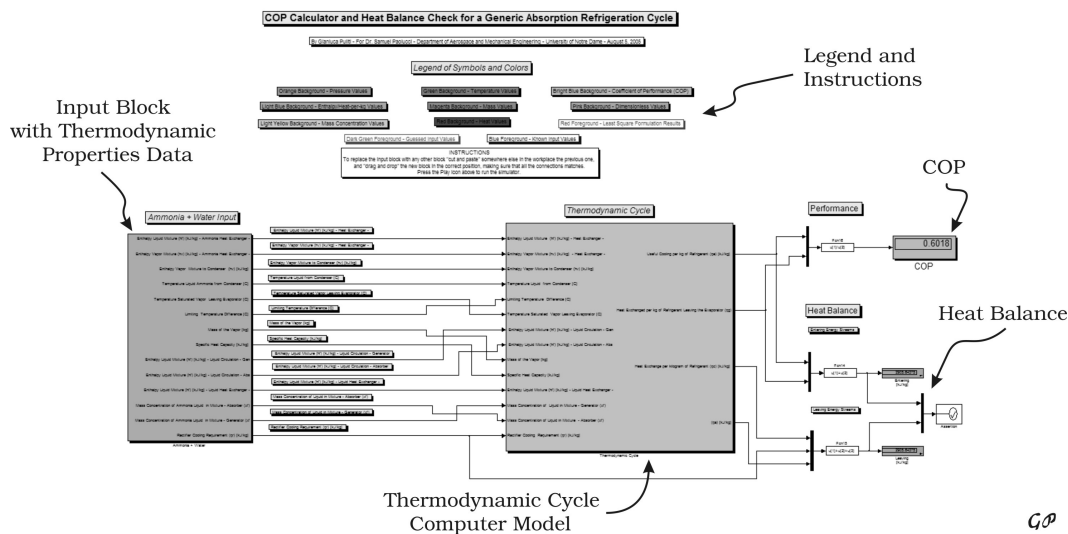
COP Calculator and Heat Balance Check for a Generic Absorption Refrigeration Cycle

By Gianluca Puliti - For Dr. Samuel Paolucci - Department of Aerospace and Mechanical Engineering - University of Notre Dame - August 5, 2009

Legend of Symbols and Colors

Orange Background - Pressure Values
Green Background - Temperature Values
Bright Blue Background - Coefficient of Performance (COP)
Light Blue Background - Enthalpy/Heat-per-kg Values
Magenta Background - Mass Values
Pink Background - Dimensionless Values
Light Yellow Background - Mass Concentration Values
Red Background - Heat Values
Red Foreground - Least Square Formulation Results
Dark Green Foreground - Guessed Input Values
Blue Foreground - Known Input Values

INSTRUCTIONS
To replace the input block with any other block "cut and paste" somewhere else in the workplace the previous one, and "drag and drop" the new block in the correct position, making sure that all the connections matches.
Press the Play icon above to run the simulator.

Legend and Instructions

Input Block with Thermodynamic Properties Data

Ammonia + Water Input

Thermodynamic Cycle

Performance

COP

0.6018

COP

Heat Balance

Heat Balance

Thermodynamic Cycle Computer Model

Ammonia + Water

Thermodynamic Cycle

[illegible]

GP